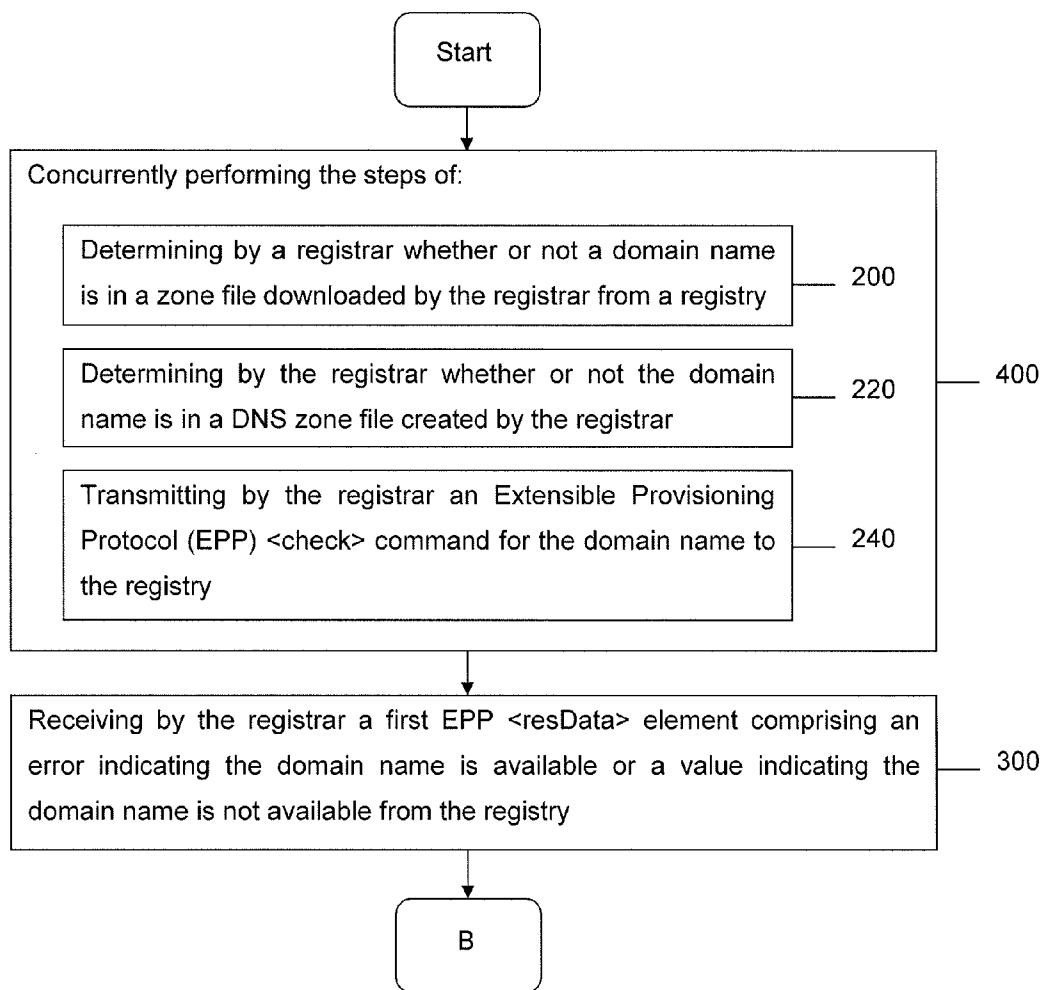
Start

Concurrently performing the steps of:

Determining by a registrar whether or not a domain name is in a zone file downloaded by the registrar from a registry

200

Determining by the registrar whether or not the domain name is in a DNS zone file created by the registrar

220

400

Transmitting by the registrar an Extensible Provisioning Protocol (EPP) <check> command for the domain name to the registry

240

Receiving by the registrar a first EPP <resData> element comprising an error indicating the domain name is available or a value indicating the domain name is not available from the registry

300

B